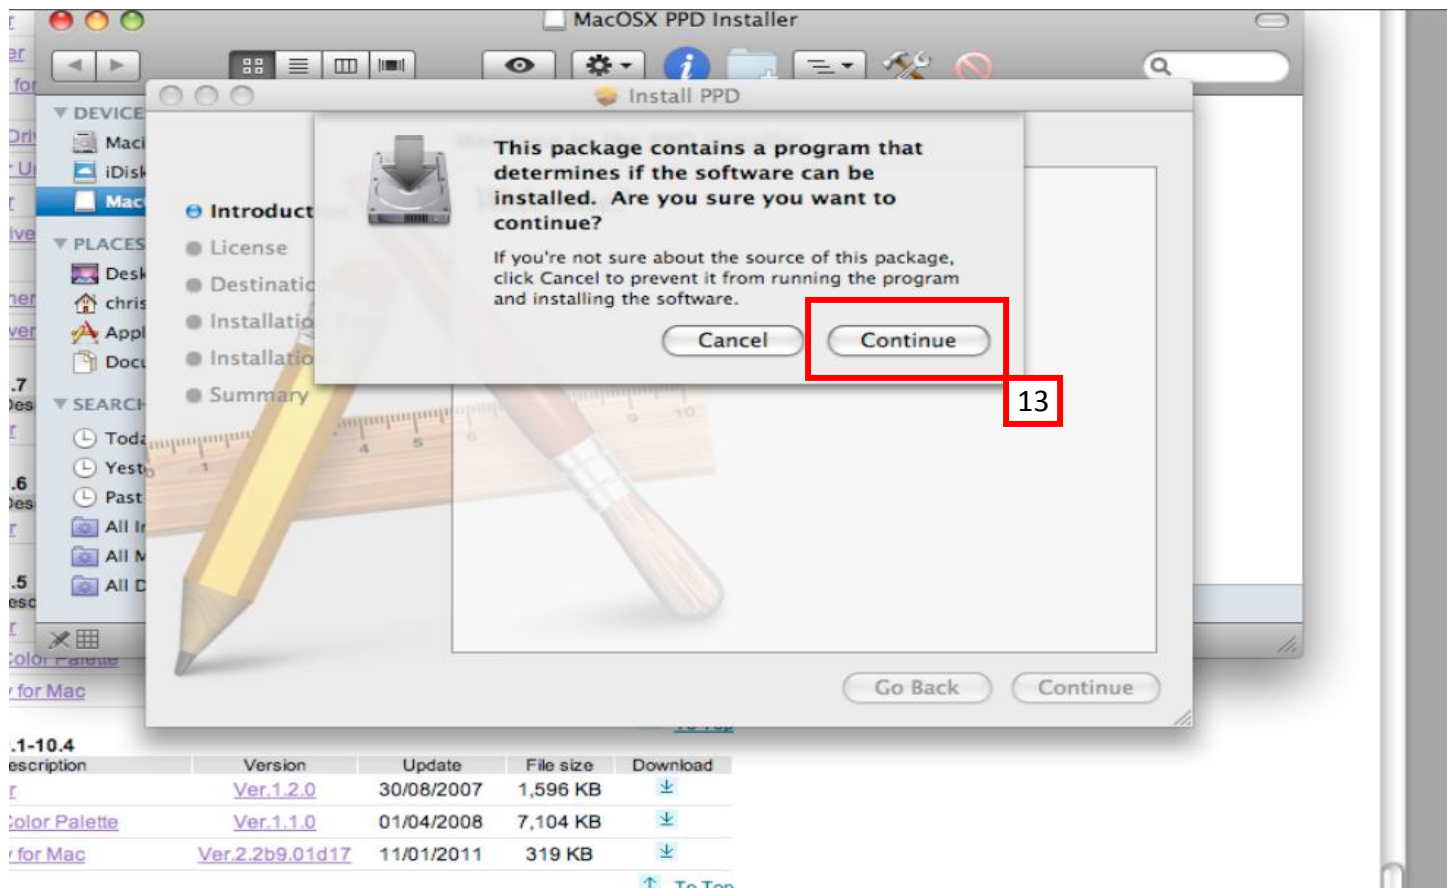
MacOSX PPD Installer

DEVICE
Maci
iDisk
Mac
PLACES
Desk
chris
Appl
Docu
SEARCH
Toda
Yest
Past
All I
All M
All D

Install PPD

Introduct
License
Destinatio
Installatio
Installatio
Summary

This package contains a program that determines if the software can be installed. Are you sure you want to continue?

If you're not sure about the source of this package, click Cancel to prevent it from running the program and installing the software.

Cancel
Continue

13

Go Back
Continue

.1-10.4

| escription | Version | Update | File size | Download |
|---|---|---|---|---|
| r | Ver.1.2.0 | 30/08/2007 | 1,596 KB | |
| Color Palette | Ver.1.1.0 | 01/04/2008 | 7,104 KB | |
| for Mac | Ver.2.2b9.01d17 | 11/01/2011 | 319 KB | |

To Top